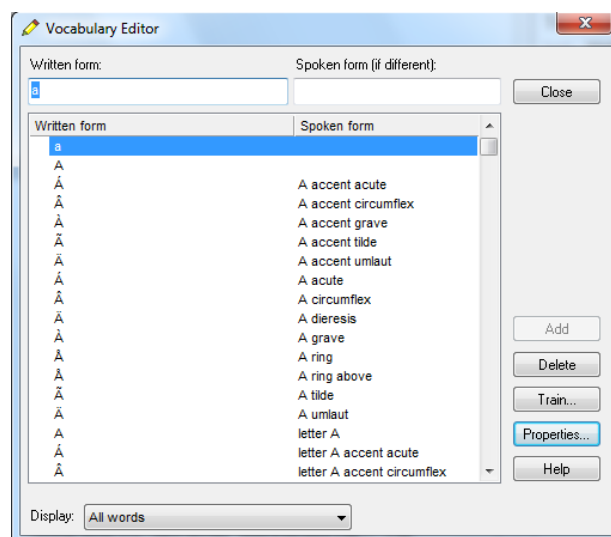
Vocabulary Editor

Written form:
Spoken form (if different):

a

Close

| Written form | Spoken form |
|---|---|
| a | |
| A | |
| Á | A accent acute |
| Â | A accent circumflex |
| À | A accent grave |
| Ã | A accent tilde |
| Ä | A accent umlaut |
| Á | A acute |
| Â | A circumflex |
| Ä | A dieresis |
| À | A grave |
| Å | A ring |
| Å | A ring above |
| Ã | A tilde |
| Ä | A umlaut |
| A | letter A |
| Á | letter A accent acute |
| Â | letter A accent circumflex |

Add
Delete
Train...
Properties...
Help

Display: All words